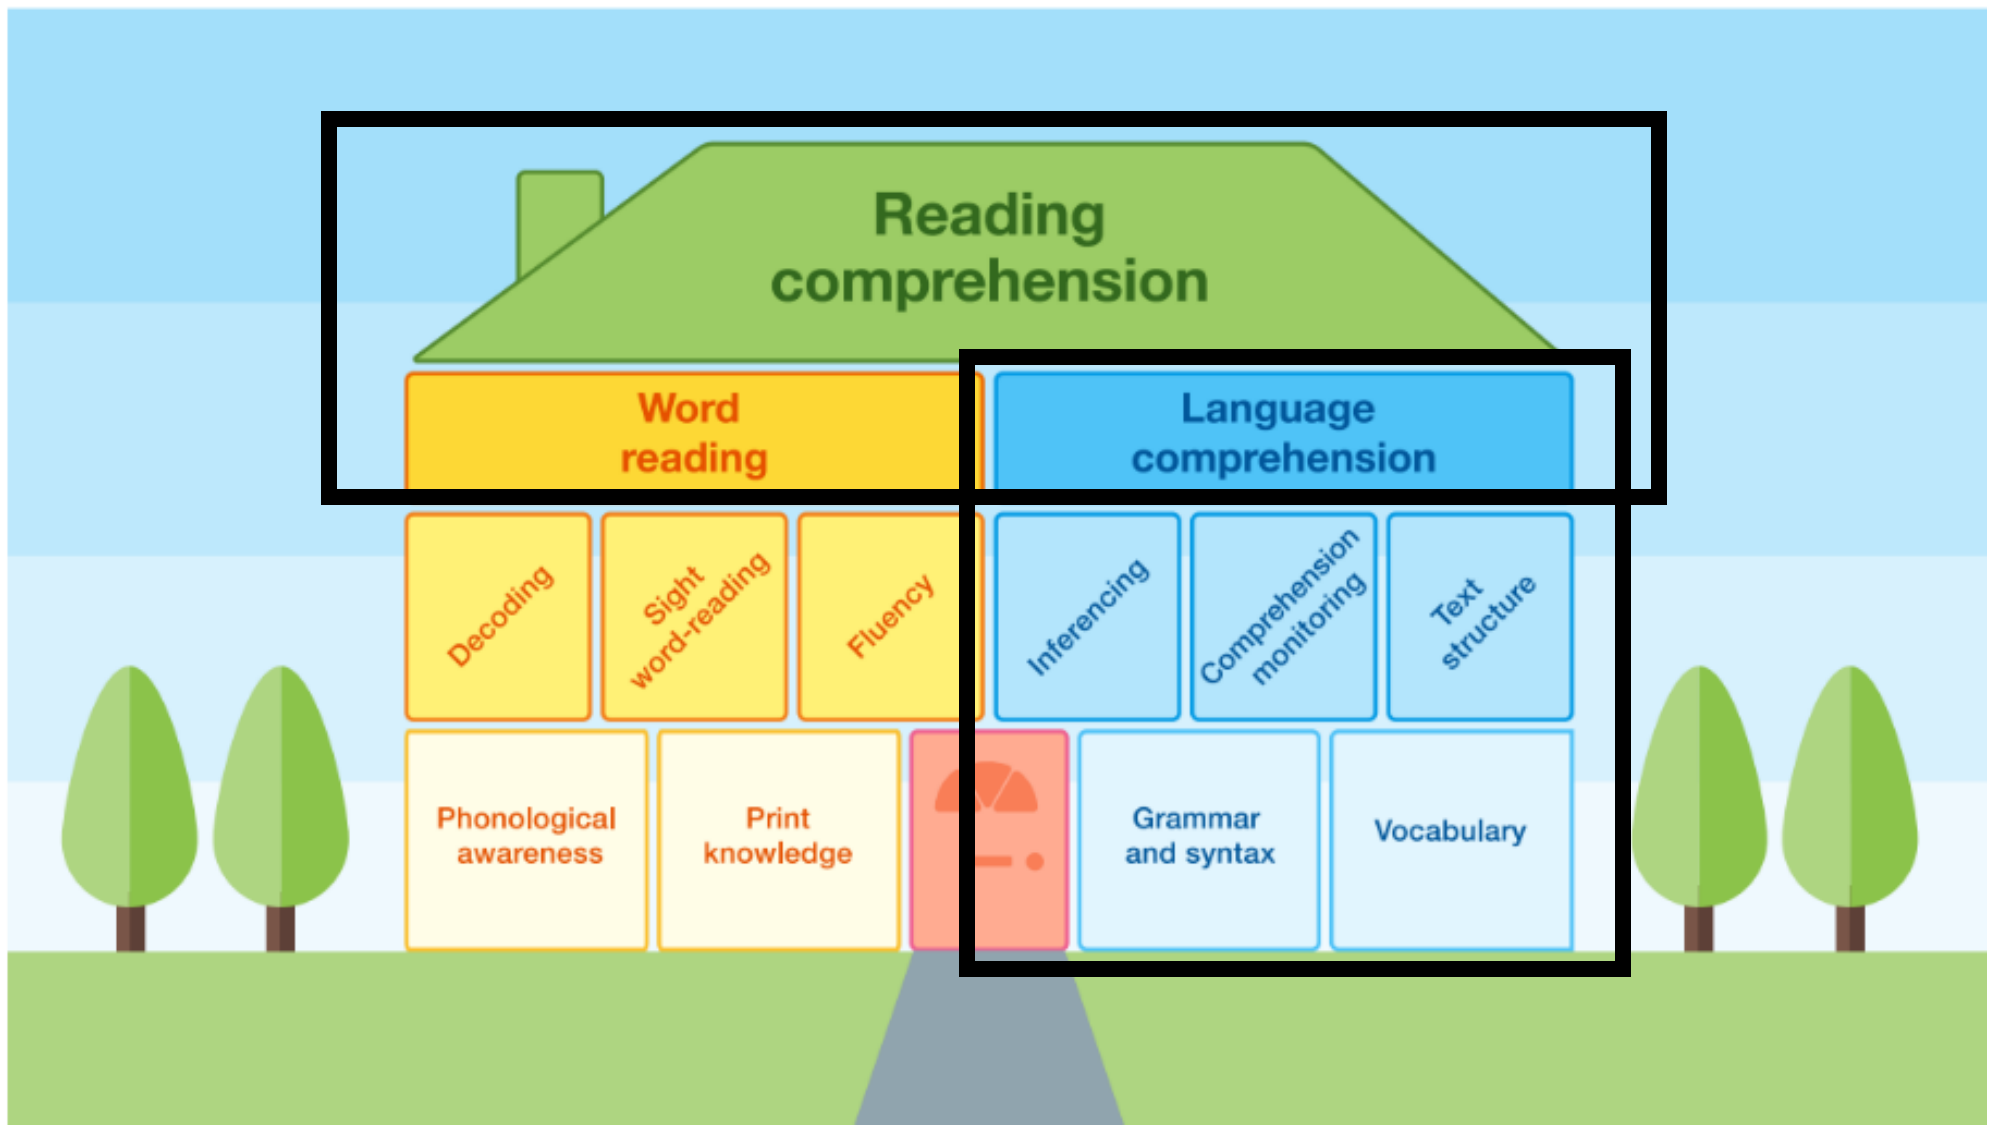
Reading comprehension

Word reading

Language comprehension

Decoding

Sight word-reading

Fluency

Inferencing

Comprehension monitoring

Text structure

Phonological awareness

Print knowledge

Grammar and syntax

Vocabulary